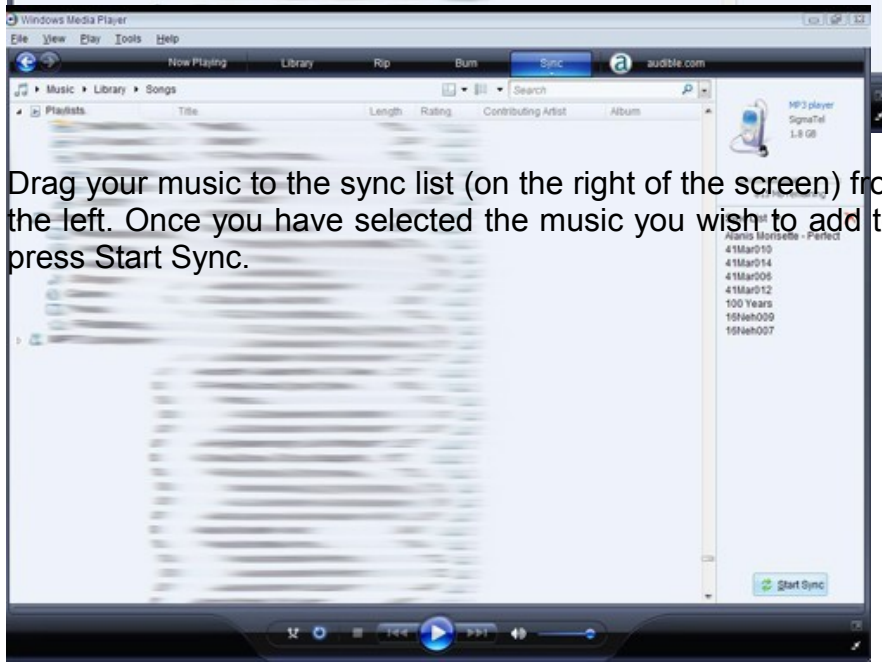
Windows Media Player

File View Play Tools Help

Now Playing Library Rip Burn Sync audible.com

Music ▸ Library ▸ Songs

Search

Playlists Title Length Rating Contributing Artist Album

MP3 player
SigmaTel
1.8 GB

Drag your music to the sync list (on the right of the screen) fr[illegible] the left. Once you have selected the music you wish to add t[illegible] press Start Sync.

Alanis Morisette - Perfect
41Mar010
41Mar014
41Mar006
41Mar012
100 Years
16Neh009
16Neh007

Start Sync